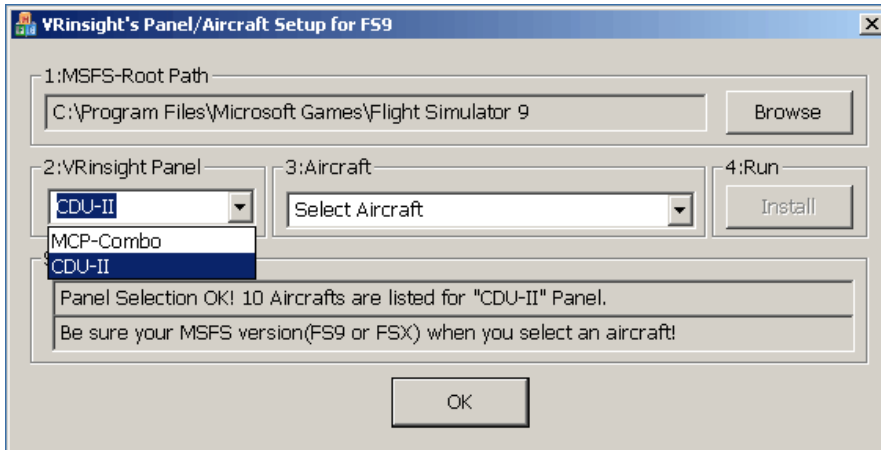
VRinsight's Panel/Aircraft Setup for FS9

1:MSFS-Root Path

C:\Program Files\Microsoft Games\Flight Simulator 9

Browse

2:VRinsight Panel

CDU-II

MCP-Combo

CDU-II

3:Aircraft

Select Aircraft

4:Run

Install

Panel Selection OK! 10 Aircrafts are listed for "CDU-II" Panel.

Be sure your MSFS version(FS9 or FSX) when you select an aircraft!

OK